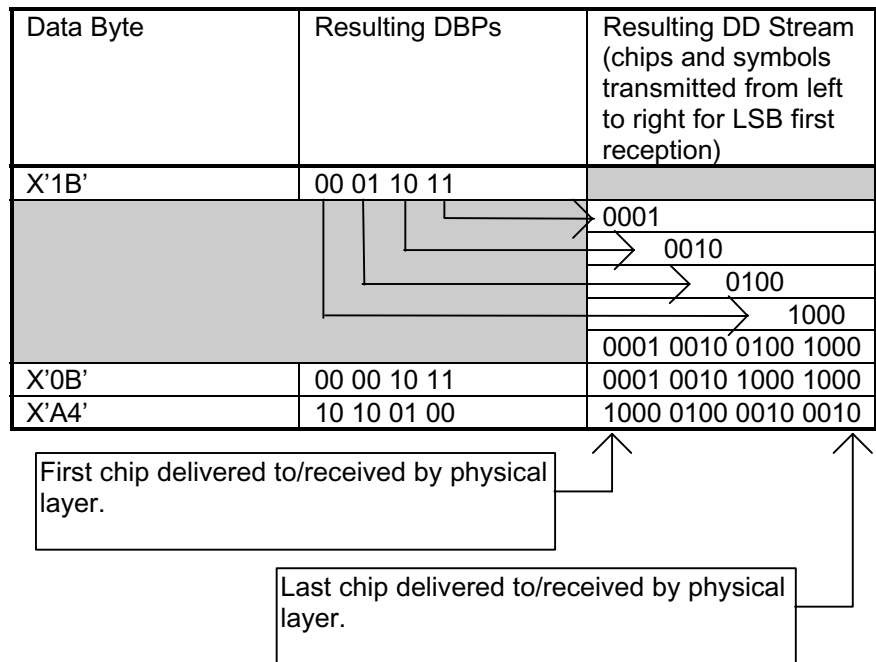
| Data Byte | Resulting DBPs | Resulting DD Stream (chips and symbols transmitted from left to right for LSB first reception) |
|---|---|---|
| X'1B' | 00 01 10 11 | |
| | | 0001 |
| | | 0010 |
| | | 0100 |
| | | 1000 |
| | | 0001 0010 0100 1000 |
| X'0B' | 00 00 10 11 | 0001 0010 1000 1000 |
| X'A4' | 10 10 01 00 | 1000 0100 0010 0010 |

First chip delivered to/received by physical layer.

Last chip delivered to/received by physical layer.